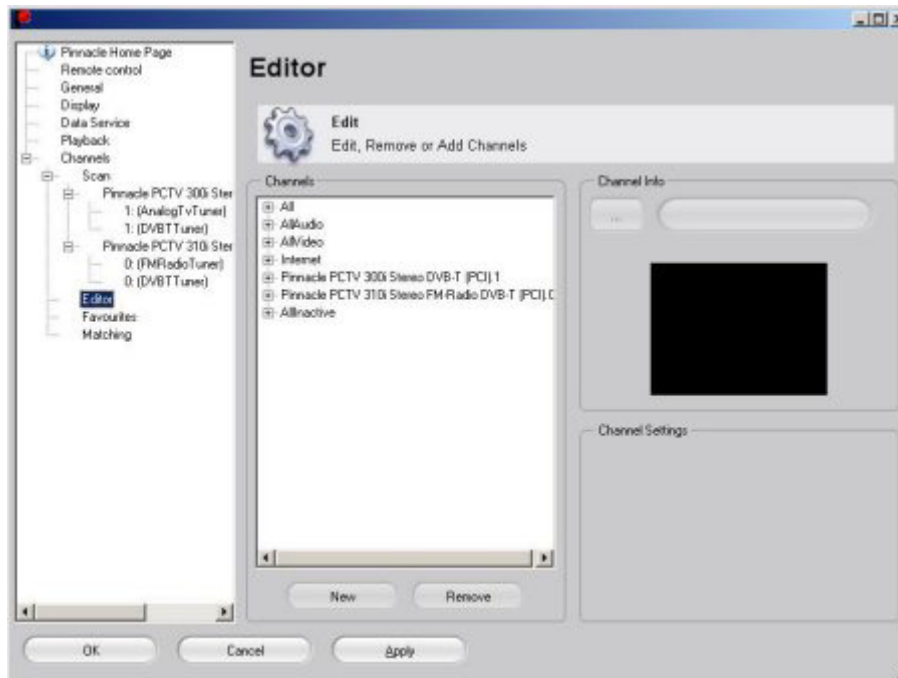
Pinnacle Home Page
Remote control
General
Display
Data Service
Playback
Channels
Scan
Pinnacle PCTV 300i Ster
1: (AnalogTvTuner)
1: (DVBTTuner)
Pinnacle PCTV 310i Ster
0: (FMRadioTuner)
0: (DVBTTuner)
Editor
Favourites
Matching

Editor

Edit
Edit, Remove or Add Channels

Channels
All
AllAudio
AllVideo
Internet
Pinnacle PCTV 300i Stereo DVB-T (PCI).1
Pinnacle PCTV 310i Stereo FM-Radio DVB-T (PCI).C
AllInactive

New
Remove

Channel Info
...

Channel Settings

OK
Cancel
Apply